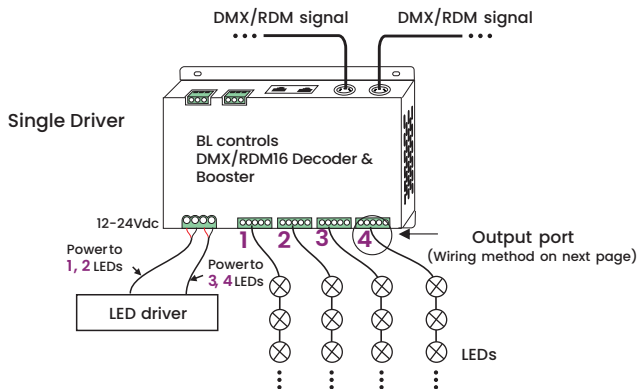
DMX/RDM signal
DMX/RDM signal

Single Driver

BL controls
DMX/RDM16 Decoder & Booster

12-24Vdc

1 2 3 4

Output port
(Wiring method on next page)

Power to
1, 2 LEDs

Power to
3, 4 LEDs

LED driver

LEDs